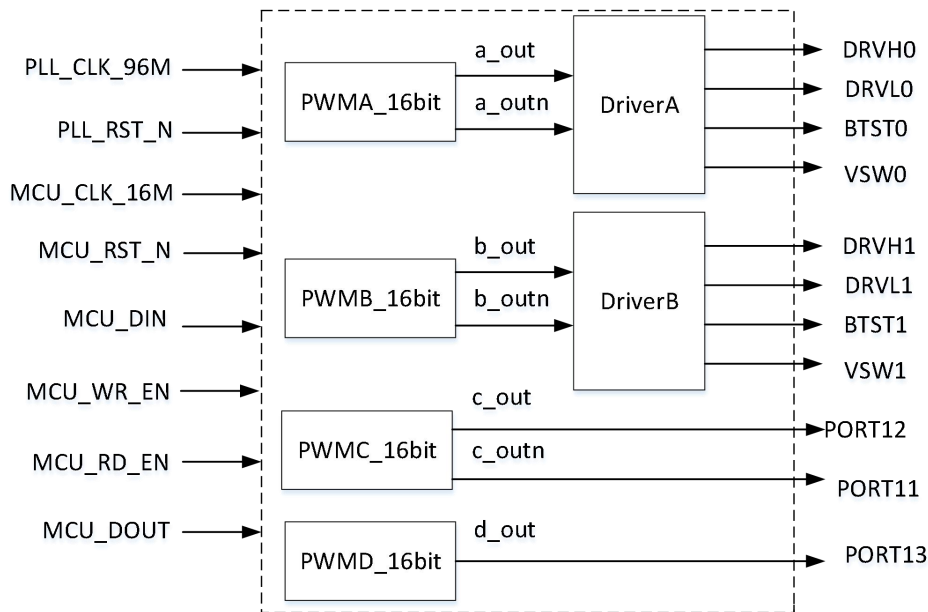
PLL_CLK_96M
PLL_RST_N
MCU_CLK_16M
MCU_RST_N
MCU_DIN
MCU_WR_EN
MCU_RD_EN
MCU_DOUT

PWMA_16bit
a_out
a_outn
DriverA
DRVH0
DRVL0
BTST0
VSW0

PWMB_16bit
b_out
b_outn
DriverB
DRVH1
DRVL1
BTST1
VSW1

PWMC_16bit
c_out
c_outn
PORT12
PORT11

PWMD_16bit
d_out
PORT13